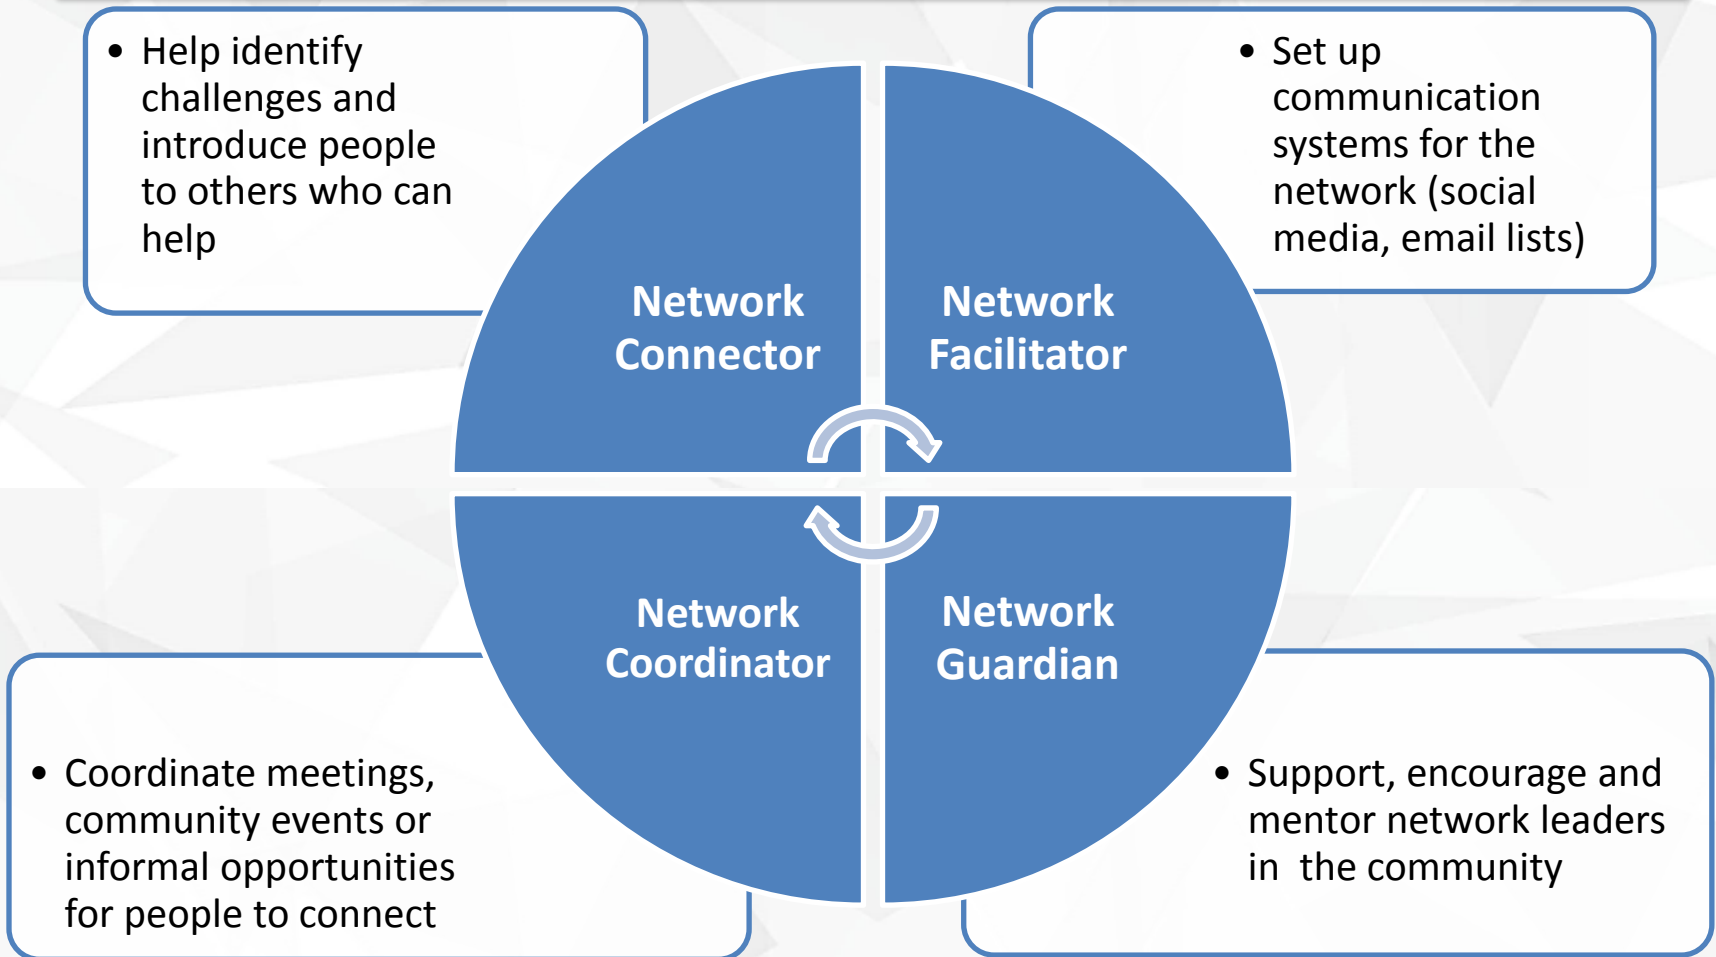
• Help identify challenges and introduce people to others who can help

• Set up communication systems for the network (social media, email lists)

Network Connector

Network Facilitator

Network Coordinator

Network Guardian

• Coordinate meetings, community events or informal opportunities for people to connect

• Support, encourage and mentor network leaders in the community